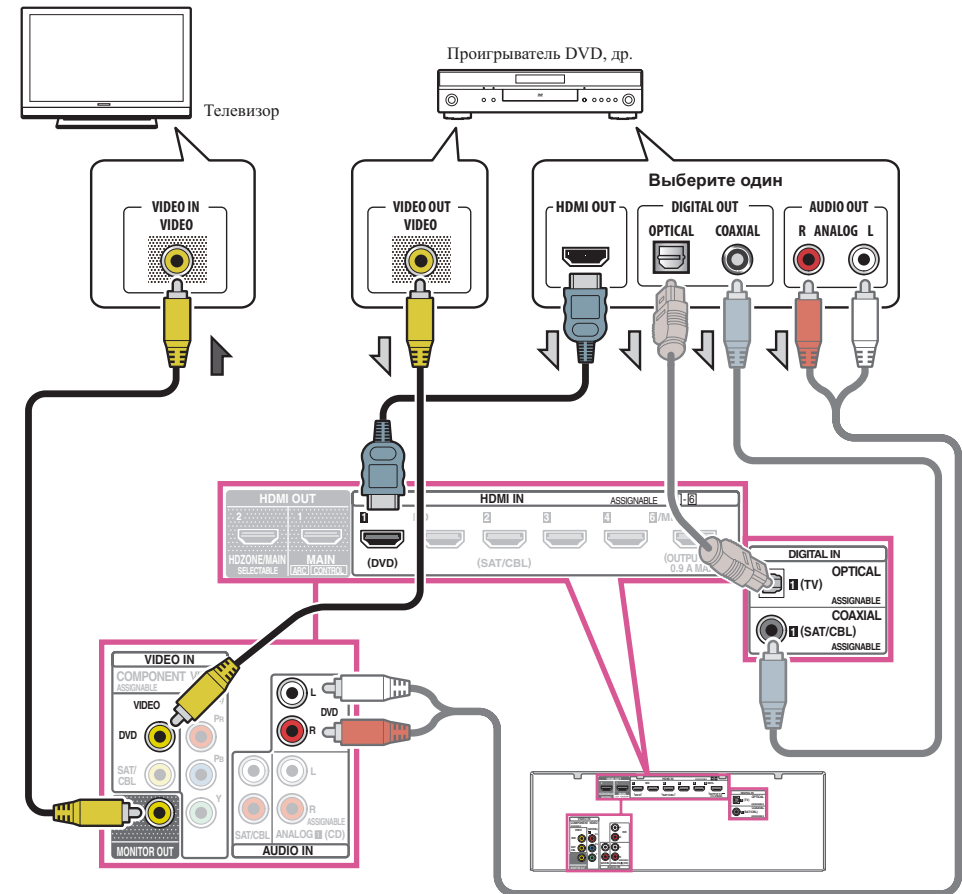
Проигрыватель DVD, др.

Телевизор

VIDEO IN
VIDEO

VIDEO OUT
VIDEO

Выберите один
HDMI OUT
DIGITAL OUT
OPTICAL
COAXIAL
AUDIO OUT
R ANALOG L

HDMI OUT
2
1
HDZONE/MAIN SELECTABLE
MAIN ARC CONTROL
HDMI IN
ASSIGNABLE 1 - 6
1
(DVD)
2
(SAT/CBL)
3
4
6/M
(OUTPUT 0.9 A MAX)

DIGITAL IN
OPTICAL
1 (TV)
ASSIGNABLE
COAXIAL
1 (SAT/CBL)
ASSIGNABLE

VIDEO IN
COMPONENT V
ASSIGNABLE
VIDEO
DVD
SAT/CBL
PR
PB
Y
MONITOR OUT
L
DVD
R
L
R
ASSIGNABLE
SAT/CBL ANALOG 1 (CD)
AUDIO IN